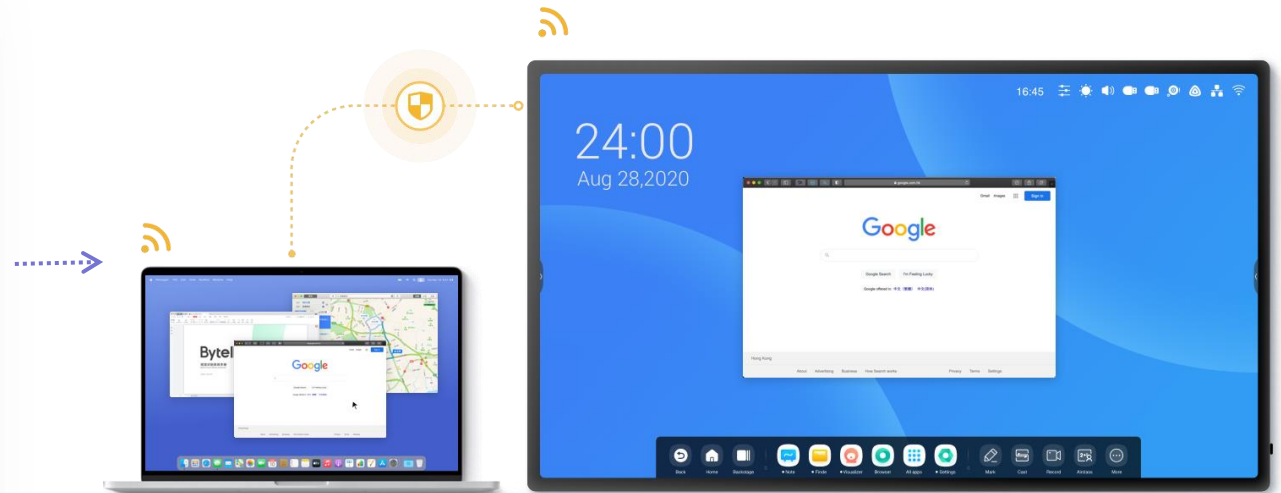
16:45

24:00
Aug 28,2020

Gmail Images Sign in

Google

Google Search I'm Feeling Lucky

Google offered in: 中文(繁體) 中文(简体)

Hong Kong

About Advertising Business How Search works Privacy Terms Settings

Back Home Bansdage Note Finder Visualizer Browser All apps Settings Mark Cast Record Airclass More

Bytel

Google